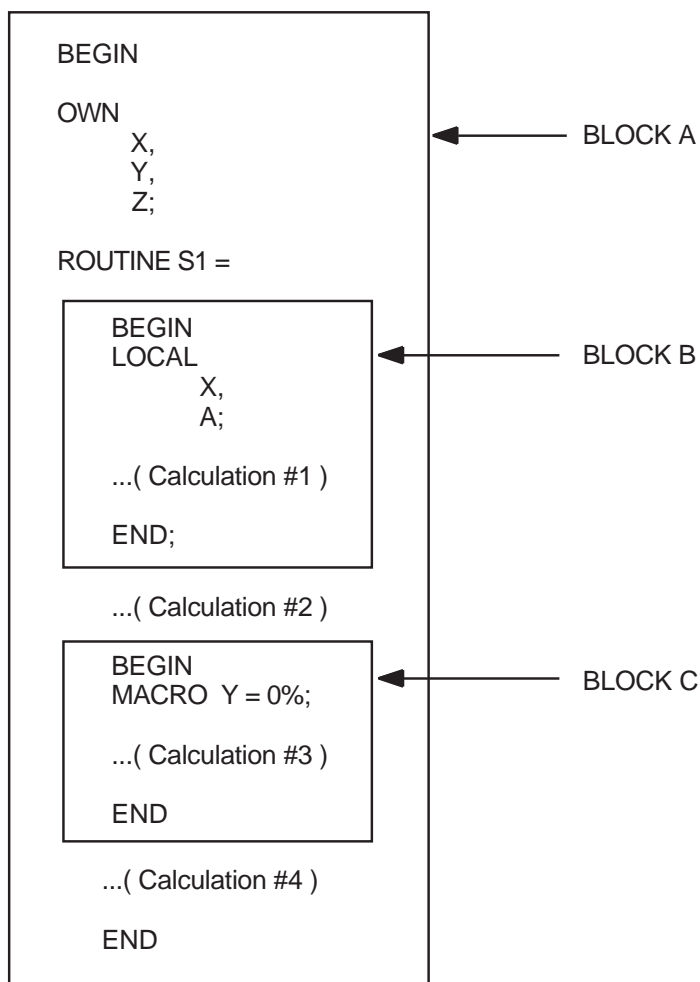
BEGIN

OWN
X,
Y,
Z;

ROUTINE S1 =

BEGIN
LOCAL
X,
A;

...( Calculation #1 )

END;

...( Calculation #2 )

BEGIN
MACRO Y = 0%;

...( Calculation #3 )

END

...( Calculation #4 )

END

BLOCK A

BLOCK B

BLOCK C